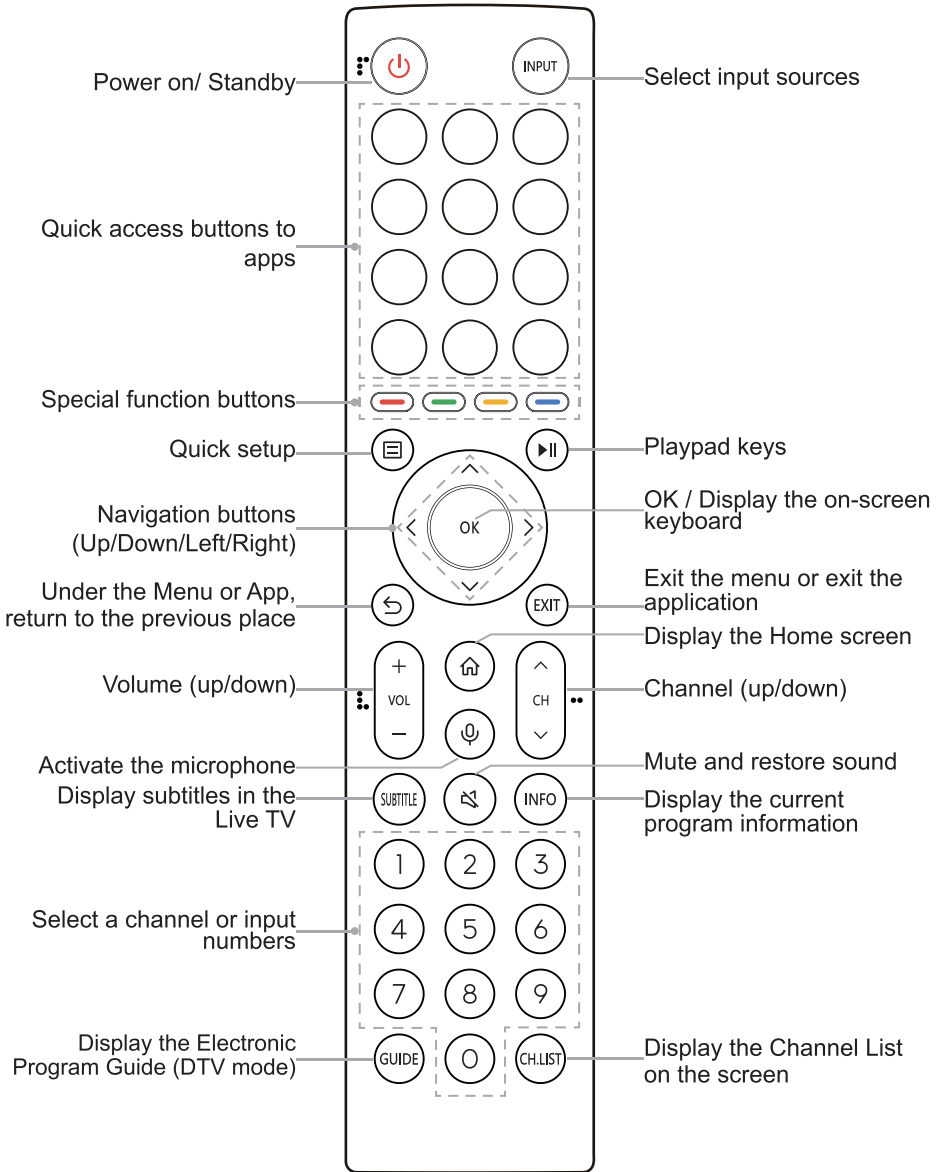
Power on/ Standby

INPUT

Select input sources

Quick access buttons to apps

Special function buttons

Quick setup

Playpad keys

Navigation buttons (Up/Down/Left/Right)

OK

OK / Display the on-screen keyboard

Under the Menu or App, return to the previous place

EXIT

Exit the menu or exit the application

Display the Home screen

Volume (up/down)

+
VOL
−

CH

Channel (up/down)

Activate the microphone

Mute and restore sound

Display subtitles in the Live TV

SUBTITLE

INFO

Display the current program information

1 2 3

Select a channel or input numbers

4 5 6

7 8 9

Display the Electronic Program Guide (DTV mode)

GUIDE

0

CH.LIST

Display the Channel List on the screen